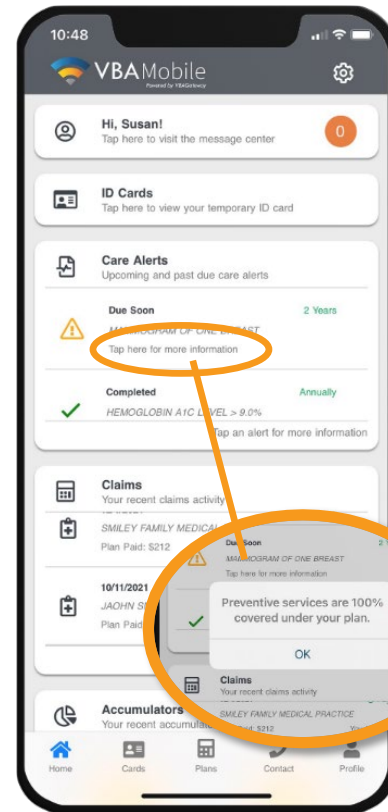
10:48

VBAMobile
Powered by VBAGateway

Hi, Susan!
Tap here to visit the message center
0

ID Cards
Tap here to view your temporary ID card

Care Alerts
Upcoming and past due care alerts

Due Soon
2 Years
MAMMOGRAM OF ONE BREAST
Tap here for more information

Completed
Annually
HEMOGLOBIN A1C LEVEL > 9.0%
Tap an alert for more information

Claims
Your recent claims activity
SMILEY FAMILY MEDICAL
Plan Paid: $212

10/11/2021
JAOHN S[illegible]
Plan Paid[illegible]

Due Soon
2
MAMMOGRAM OF ONE BREAST
Tap here for more information

Preventive services are 100% covered under your plan.

OK

Claims
Your recent claims activity
SMILEY FAMILY MEDICAL PRACTICE
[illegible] $212

Accumulators
Your recent accumula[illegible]

Home
Cards
Plans
Contact
Profile